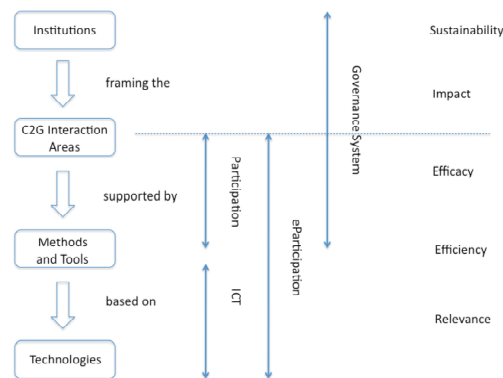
Institutions

framing the

C2G Interaction Areas

supported by

Methods and Tools

based on

Technologies

Participation

ICT

eParticipation

Governance System

Sustainability

Impact

Efficacy

Efficiency

Relevance